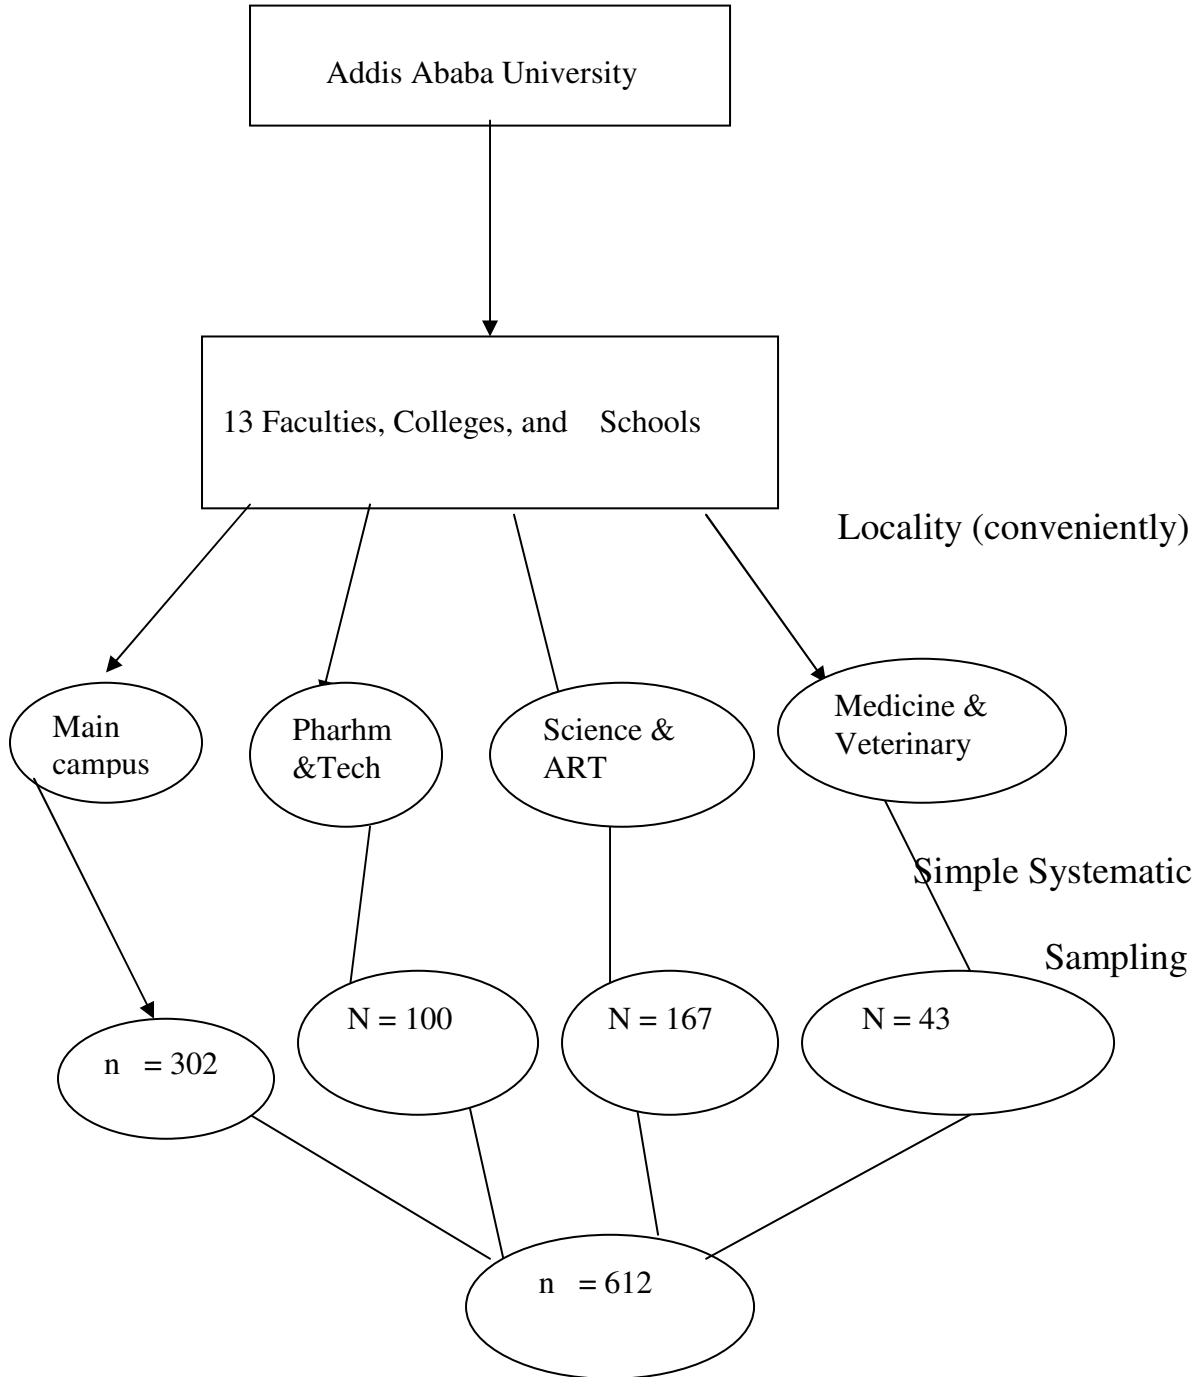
Addis Ababa University

13 Faculties, Colleges, and Schools

Locality (conveniently)

Main campus

Pharhm &Tech

Science & ART

Medicine & Veterinary

Simple Systematic

Sampling

n = 302

N = 100

N = 167

N = 43

n = 612